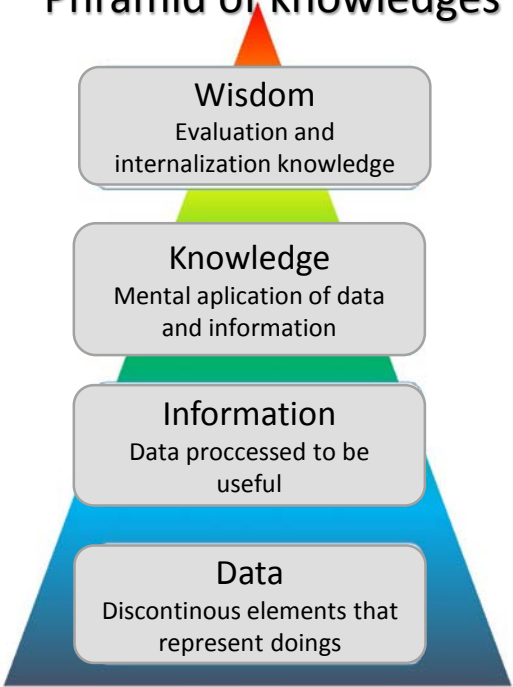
Piramid of knowledges

Wisdom
Evaluation and internalization knowledge

Knowledge
Mental aplication of data and information

Information
Data proccessed to be useful

Data
Discontinous elements that represent doings